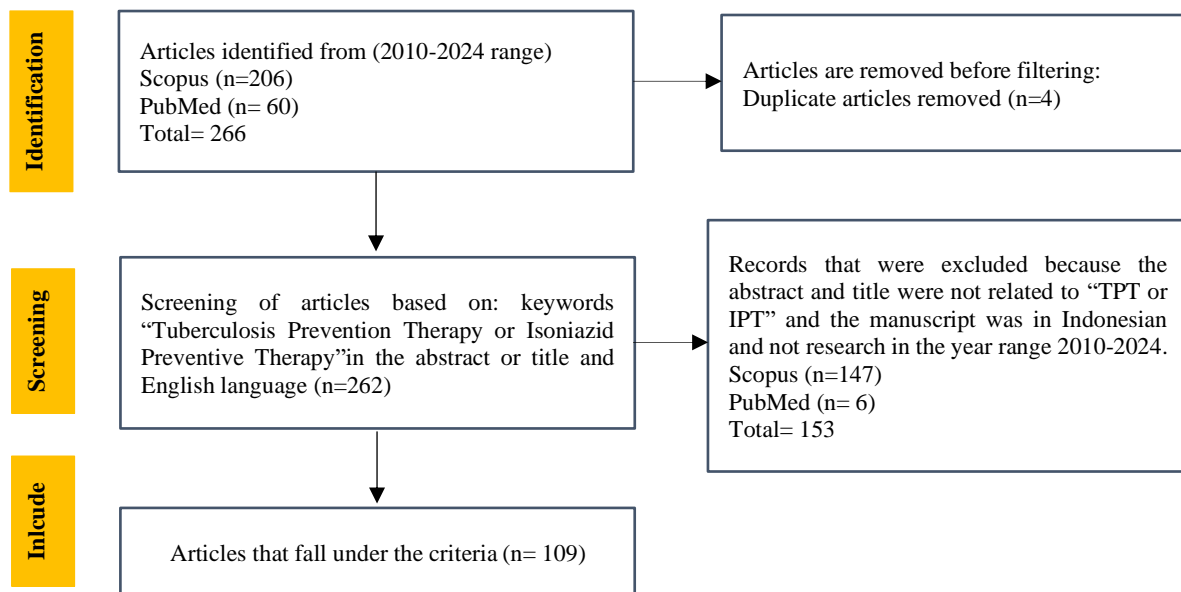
Identification

Articles identified from (2010-2024 range)
Scopus (n=206)
PubMed (n= 60)
Total= 266

Articles are removed before filtering:
Duplicate articles removed (n=4)

Screening

Screening of articles based on: keywords "Tuberculosis Prevention Therapy or Isoniazid Preventive Therapy"in the abstract or title and English language (n=262)

Records that were excluded because the abstract and title were not related to "TPT or IPT" and the manuscript was in Indonesian and not research in the year range 2010-2024.
Scopus (n=147)
PubMed (n= 6)
Total= 153

Inlcude

Articles that fall under the criteria (n= 109)